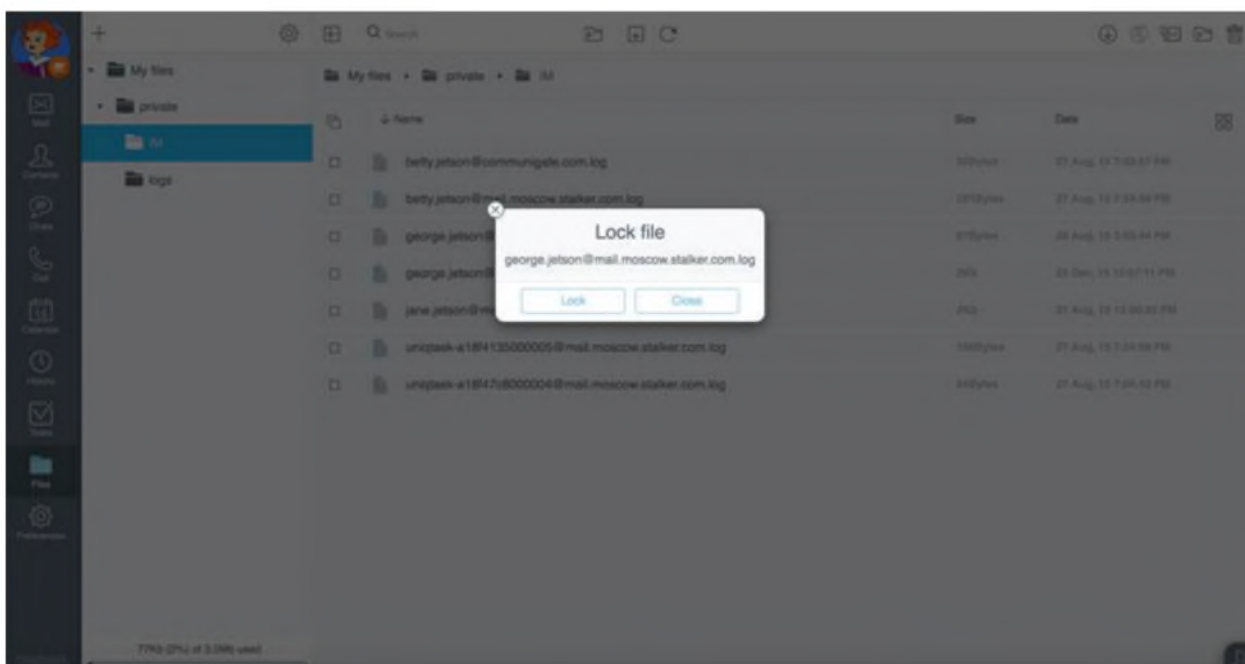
Q Search

My files
private
IM
logs

My files ▸ private ▸ IM

Name | Size | Date

betty.jetson@communigate.com.log
betty.jetson@mail.moscow.stalker.com.log
george.jetson@
george.jetson@
jane.jetson@m
uniqtask-a18f4135000005@mail.moscow.stalker.com.log
uniqtask-a18f47c8000004@mail.moscow.stalker.com.log

Lock file
george.jetson@mail.moscow.stalker.com.log
Lock Close

Mail
Contacts
Chats
Call
Calendar
History
Tasks
Files
Preferences

77Kb (2%) of 3.0Mb used